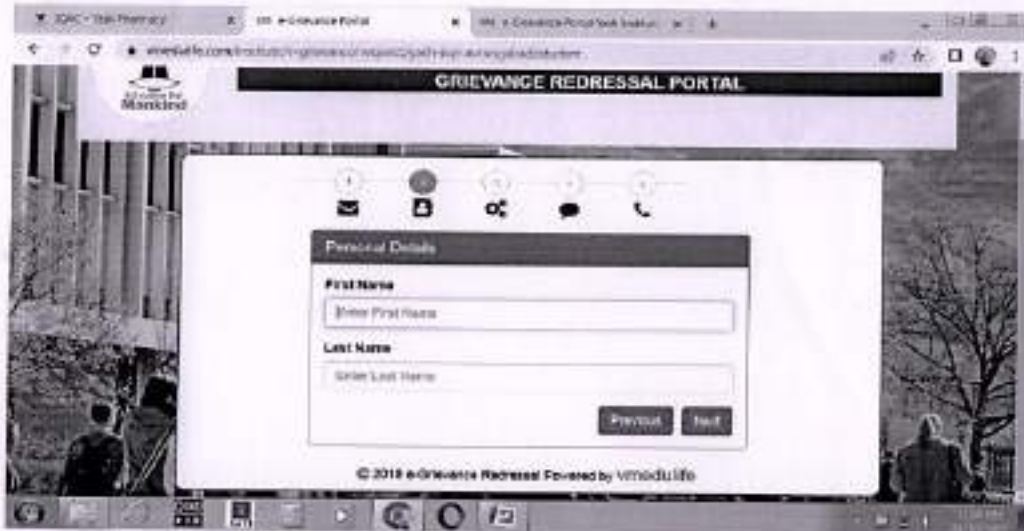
IQAC - Sai Pharmacy
e-Grievance Portal
e-Grievance Portal book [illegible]
vmedulife.com/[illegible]

Mankind

GRIEVANCE REDRESSAL PORTAL

Personal Details

First Name
Enter First Name

Last Name
Enter Last Name

Previous
Next

© 2019 e-Grievance Redressal Powered by vmedulife